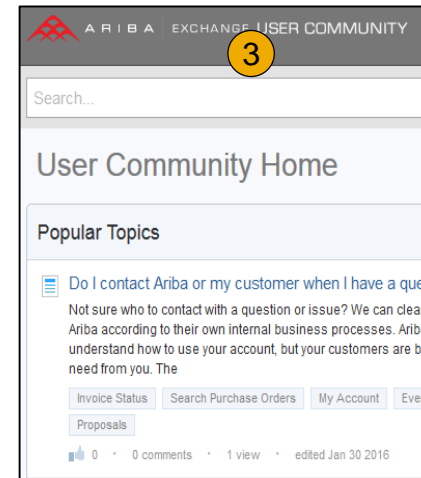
ARIBA EXCHANGE USER COMMUNITY

3

Search...

User Community Home

Popular Topics

Do I contact Ariba or my customer when I have a que

Not sure who to contact with a question or issue? We can clea Ariba according to their own internal business processes. Arib understand how to use your account, but your customers are b need from you. The

Invoice Status Search Purchase Orders My Account Eve

Proposals

0 · 0 comments · 1 view · edited Jan 30 2016